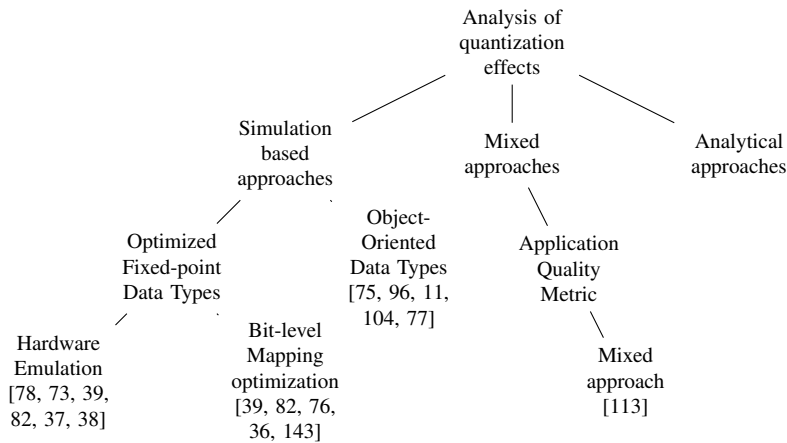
Analysis of quantization effects

Simulation based approaches

Mixed approaches

Analytical approaches

Optimized Fixed-point Data Types

Object-Oriented Data Types [75, 96, 11, 104, 77]

Application Quality Metric

Hardware Emulation [78, 73, 39, 82, 37, 38]

Bit-level Mapping optimization [39, 82, 76, 36, 143]

Mixed approach [113]